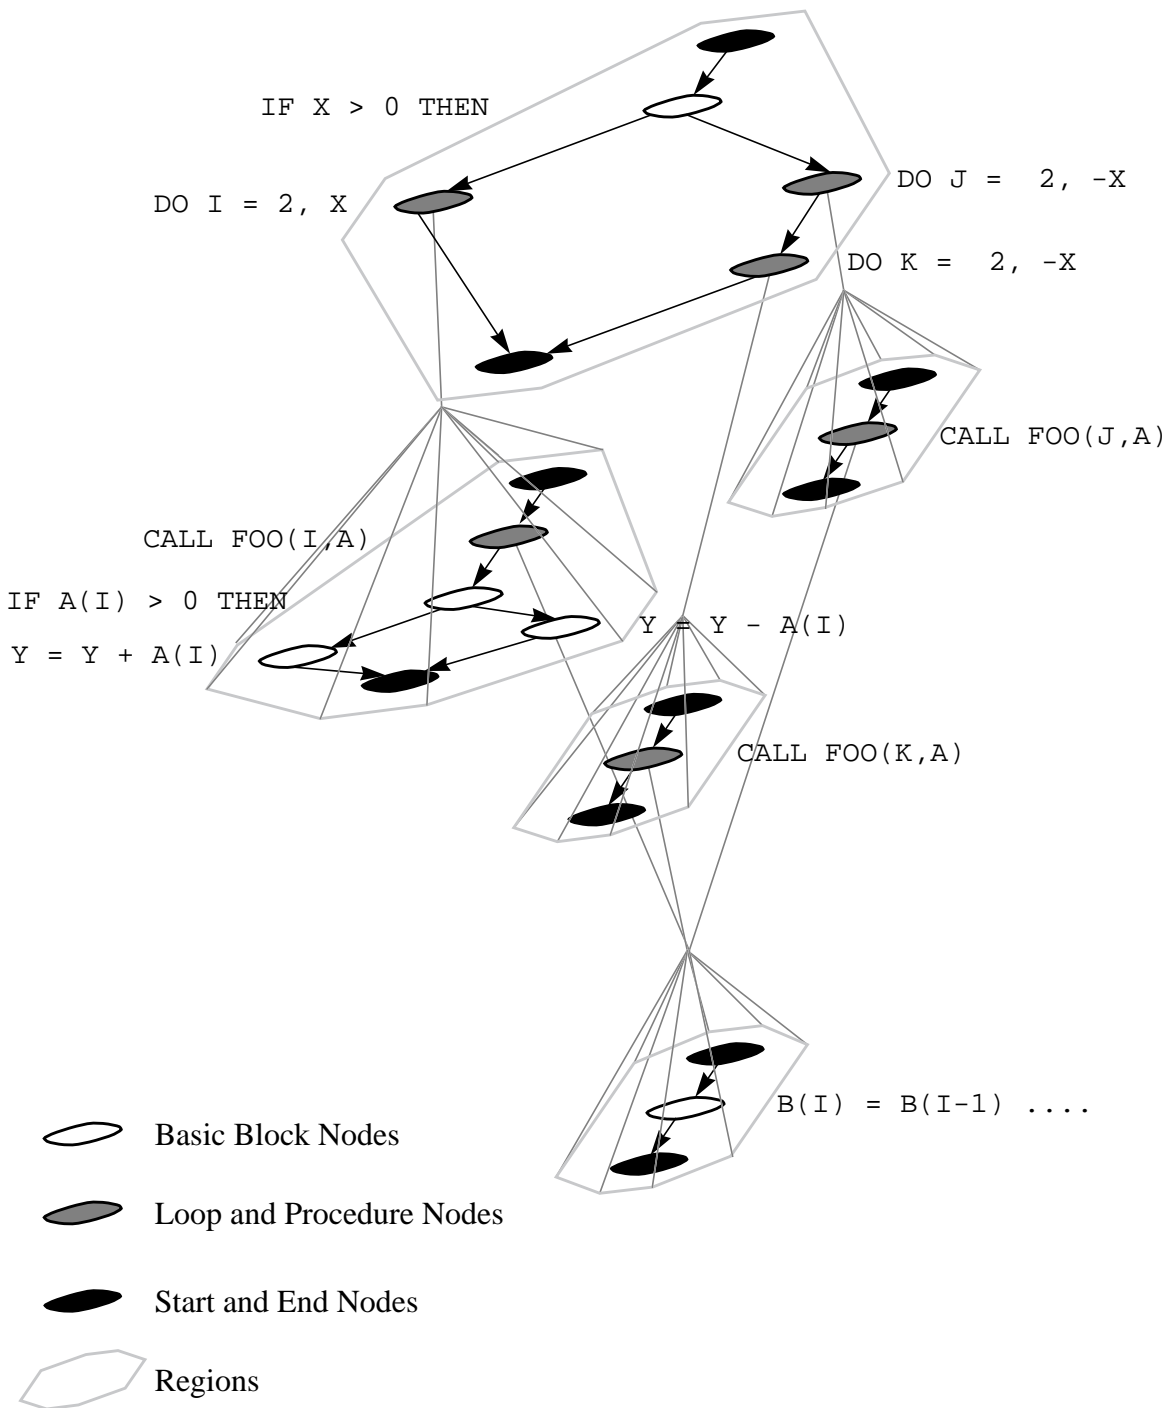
IF X > 0 THEN

DO I = 2, X

DO J = 2, -X

DO K = 2, -X

CALL FOO(J,A)

CALL FOO(I,A)

IF A(I) > 0 THEN

Y = Y + A(I)

Y = Y - A(I)

CALL FOO(K,A)

B(I) = B(I-1) ....

Basic Block Nodes

Loop and Procedure Nodes

Start and End Nodes

Regions